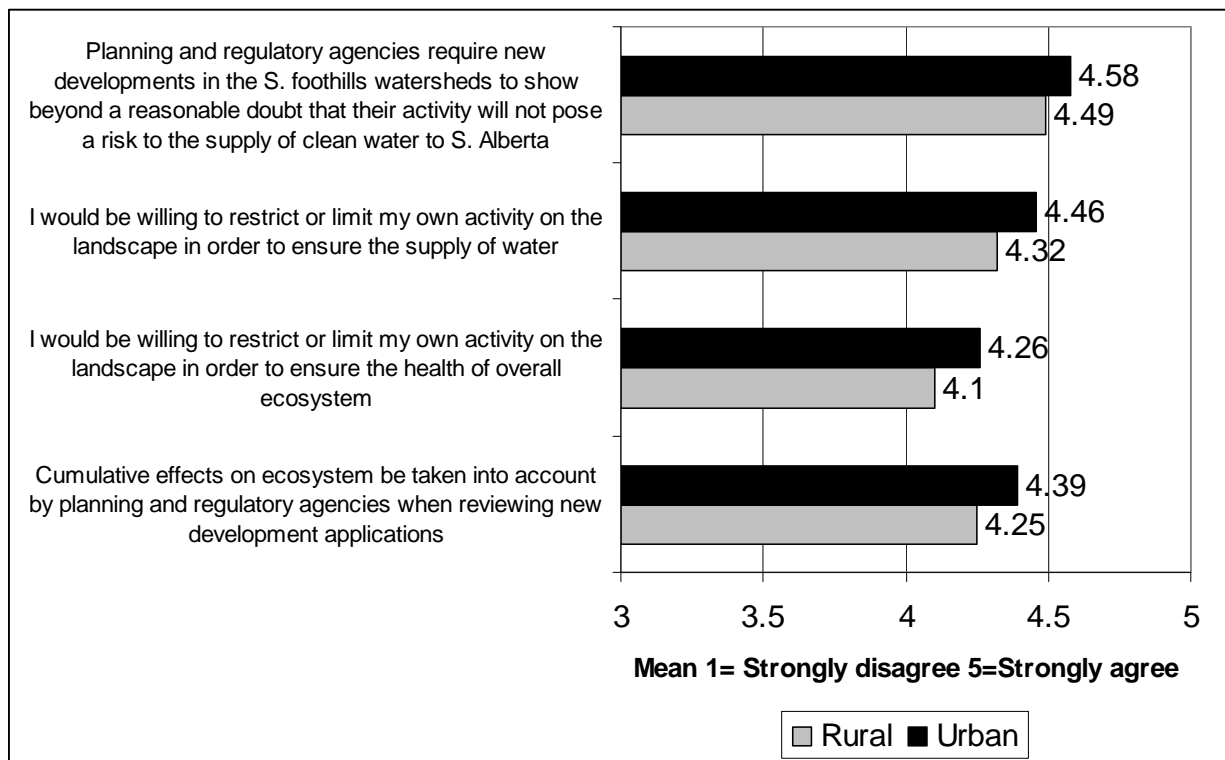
Planning and regulatory agencies require new developments in the S. foothills watersheds to show beyond a reasonable doubt that their activity will not pose a risk to the supply of clean water to S. Alberta

4.58

4.49

I would be willing to restrict or limit my own activity on the landscape in order to ensure the supply of water

4.46

4.32

I would be willing to restrict or limit my own activity on the landscape in order to ensure the health of overall ecosystem

4.26

4.1

Cumulative effects on ecosystem be taken into account by planning and regulatory agencies when reviewing new development applications

4.39

4.25

3 3.5 4 4.5 5

Mean 1= Strongly disagree 5=Strongly agree

Rural Urban